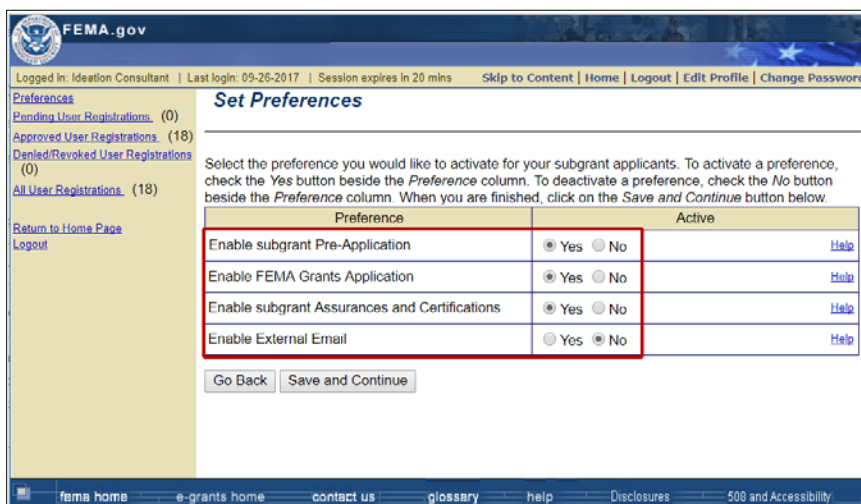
FEMA.gov

Logged in: Ideation Consultant | Last login: 09-26-2017 | Session expires in 20 mins

Skip to Content | Home | Logout | Edit Profile | Change Passwor

Preferences
Pending User Registrations (0)
Approved User Registrations (18)
Denied/Revoked User Registrations (0)
All User Registrations (18)

Return to Home Page
Logout

Set Preferences

Select the preference you would like to activate for your subgrant applicants. To activate a preference, check the *Yes* button beside the *Preference* column. To deactivate a preference, check the *No* button beside the *Preference* column. When you are finished, click on the *Save and Continue* button below.

| Preference | Active | |
|---|---|---|
| Enable subgrant Pre-Application | Yes No | Help |
| Enable FEMA Grants Application | Yes No | Help |
| Enable subgrant Assurances and Certifications | Yes No | Help |
| Enable External Email | Yes No | Help |

Go Back | Save and Continue

fema home | e-grants home | contact us | glossary | help | Disclosures | 508 and Accessibility